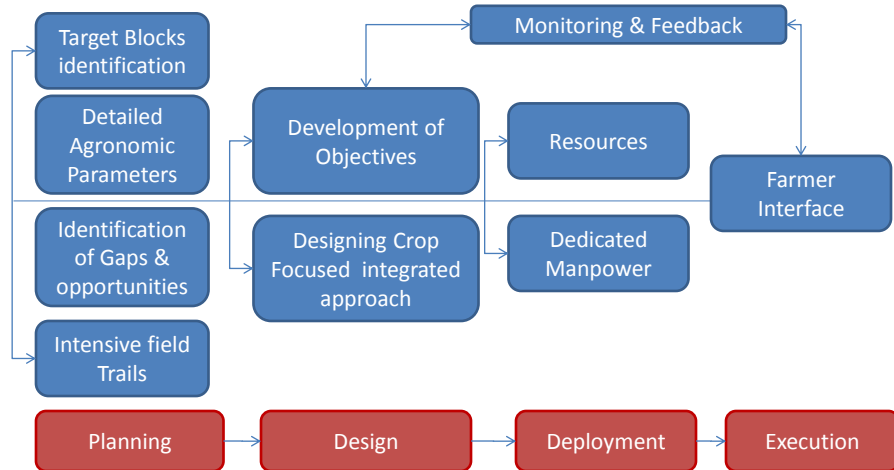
Target Blocks identification

Detailed Agronomic Parameters

Identification of Gaps & opportunities

Intensive field Trails

Development of Objectives

Designing Crop Focused integrated approach

Monitoring & Feedback

Resources

Dedicated Manpower

Farmer Interface

Planning

Design

Deployment

Execution